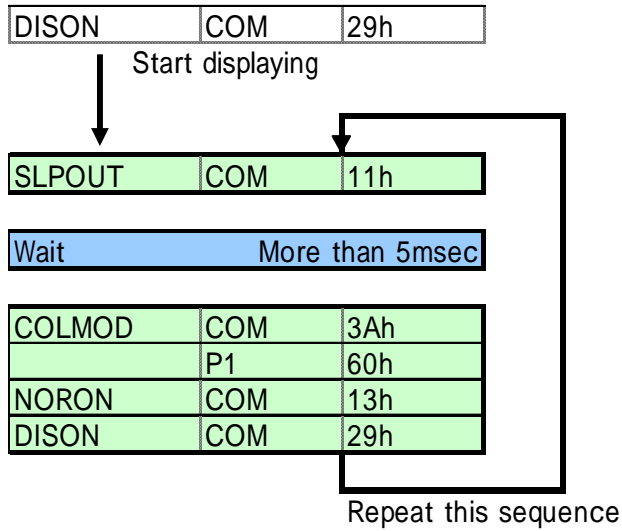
| DISON | COM | 29h |
|---|---|---|

Start displaying

| SLPOUT | COM | 11h |
|---|---|---|

Wait More than 5msec

| COLMOD | COM | 3Ah |
|---|---|---|
| | P1 | 60h |
| NORON | COM | 13h |
| DISON | COM | 29h |

Repeat this sequence